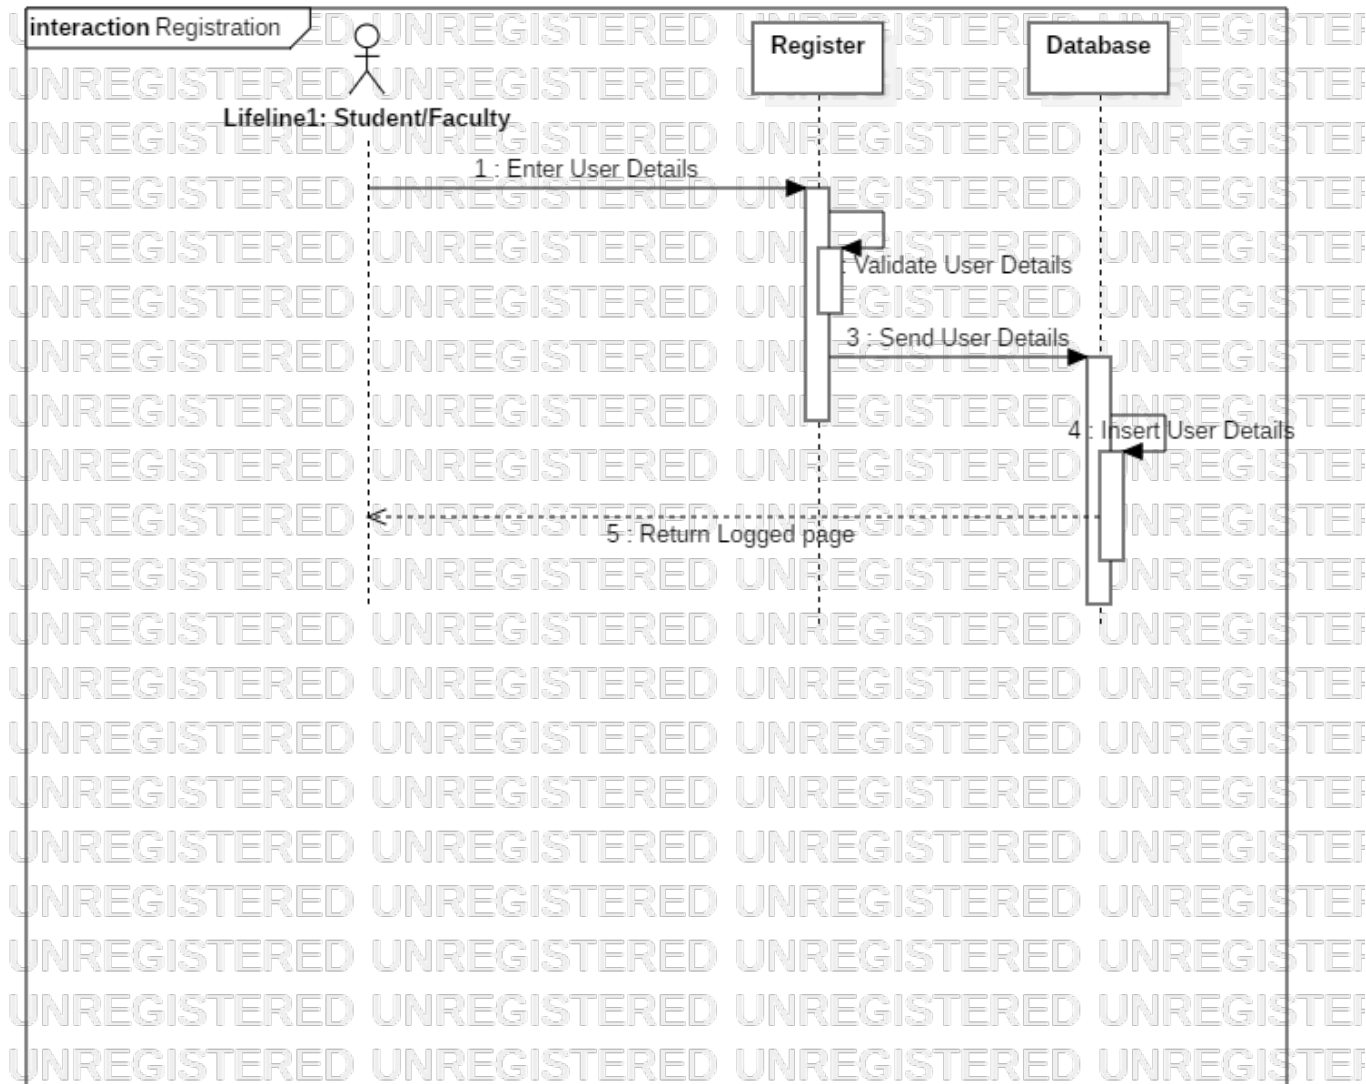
interaction Registration

Register

Database

Lifeline1: Student/Faculty

1 : Enter User Details

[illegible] Validate User Details

3 : Send User Details

4 : Insert User Details

5 : Return Logged page

UNREGISTERED UNREGISTERED UNREGISTERED UNREGISTERED